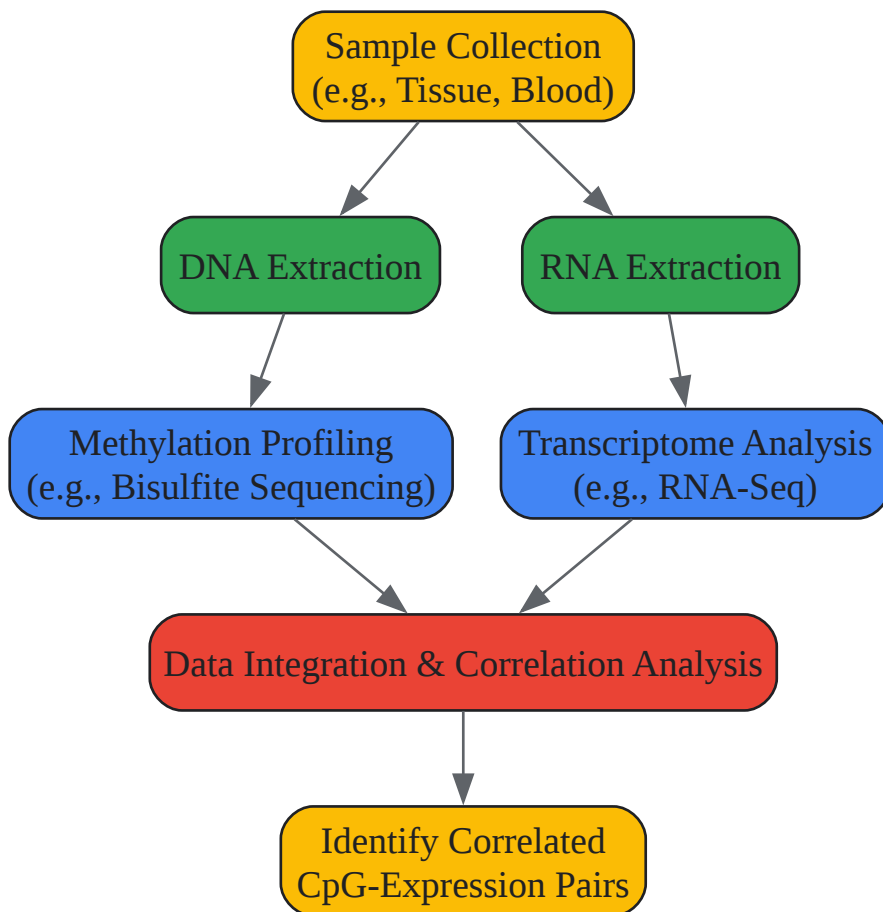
Sample Collection
(e.g., Tissue, Blood)

DNA Extraction

RNA Extraction

Methylation Profiling
(e.g., Bisulfite Sequencing)

Transcriptome Analysis
(e.g., RNA-Seq)

Data Integration & Correlation Analysis

Identify Correlated
CpG-Expression Pairs